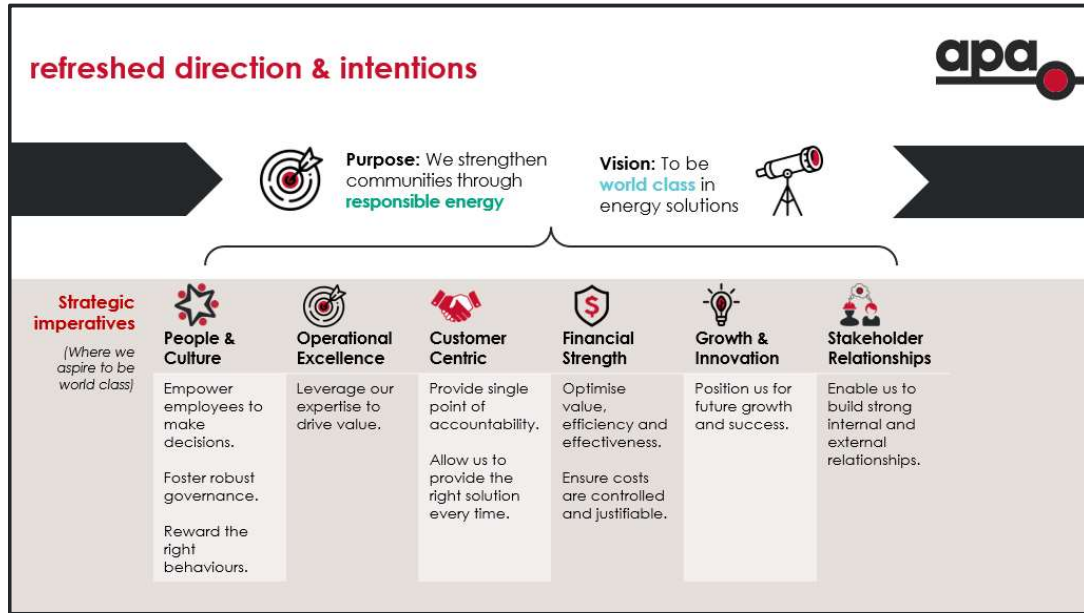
refreshed direction & intentions

apa

Purpose: We strengthen communities through responsible energy

Vision: To be world class in energy solutions

Strategic imperatives
(Where we aspire to be world class)

| People & Culture | Operational Excellence | Customer Centric | Financial Strength | Growth & Innovation | Stakeholder Relationships |
|---|---|---|---|---|---|
| Empower employees to make decisions. Foster robust governance. Reward the right behaviours. | Leverage our expertise to drive value. | Provide single point of accountability. Allow us to provide the right solution every time. | Optimise value, efficiency and effectiveness. Ensure costs are controlled and justifiable. | Position us for future growth and success. | Enable us to build strong internal and external relationships. |